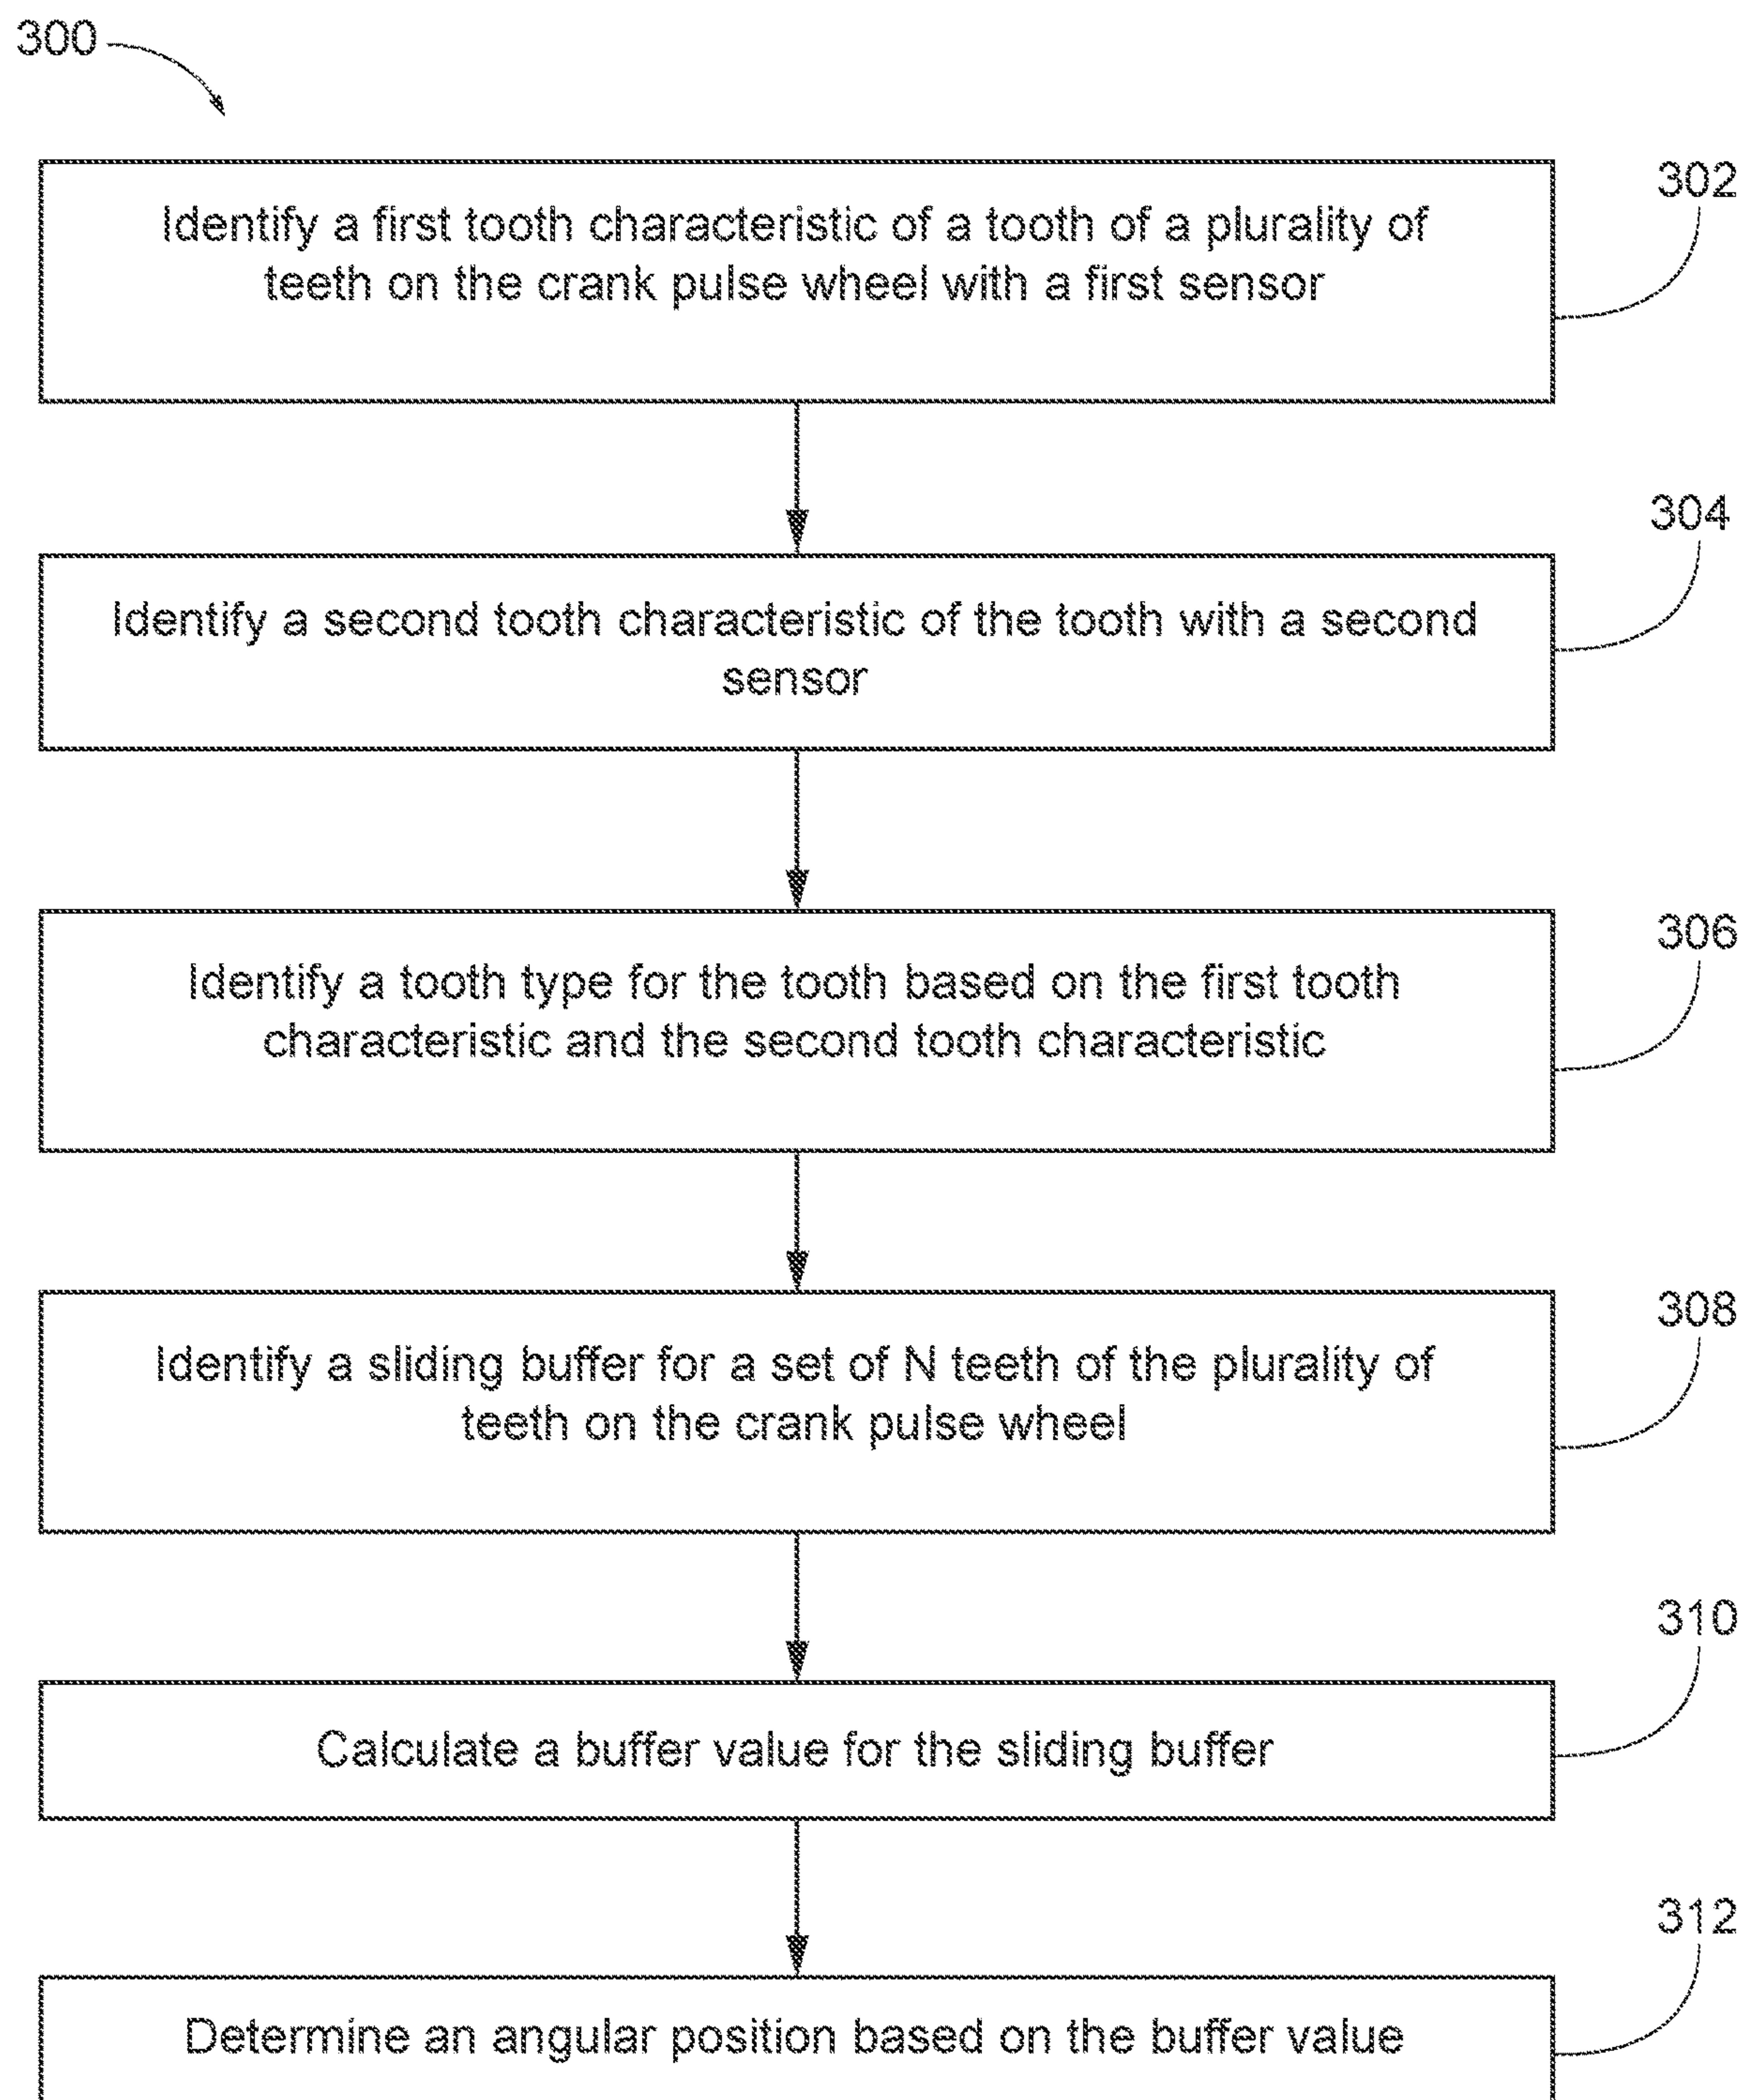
300

302

Identify a first tooth characteristic of a tooth of a plurality of teeth on the crank pulse wheel with a first sensor

304

Identify a second tooth characteristic of the tooth with a second sensor

306

Identify a tooth type for the tooth based on the first tooth characteristic and the second tooth characteristic

308

Identify a sliding buffer for a set of N teeth of the plurality of teeth on the crank pulse wheel

310

Calculate a buffer value for the sliding buffer

312

Determine an angular position based on the buffer value